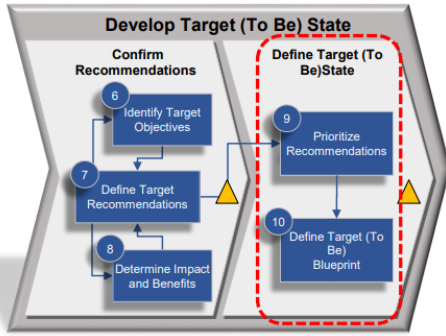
Develop Target (To Be) State

Confirm Recommendations

6
Identify Target Objectives

7
Define Target Recommendations

8
Determine Impact and Benefits

Define Target (To Be)State

9
Prioritize Recommendations

10
Define Target (To Be) Blueprint